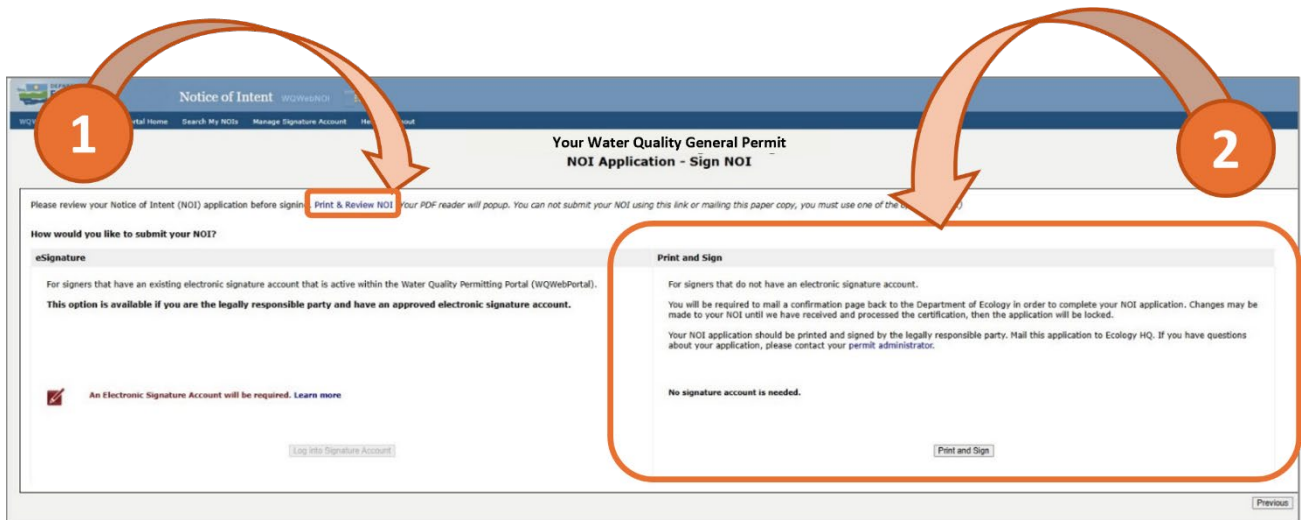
1

2

Notice of Intent WQWebNOI

WQ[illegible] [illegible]rtal Home Search My NOIs Manage Signature Account He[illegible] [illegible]out

Your Water Quality General Permit
NOI Application - Sign NOI

Please review your Notice of Intent (NOI) application before signing. Print & Review NOI Your PDF reader will popup. You can not submit your NOI using this link or mailing this paper copy, you must use one of the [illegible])

How would you like to submit your NOI?

eSignature

For signers that have an existing electronic signature account that is active within the Water Quality Permitting Portal (WQWebPortal).

This option is available if you are the legally responsible party and have an approved electronic signature account.

An Electronic Signature Account will be required. Learn more

Log into Signature Account

Print and Sign

For signers that do not have an electronic signature account.

You will be required to mail a confirmation page back to the Department of Ecology in order to complete your NOI application. Changes may be made to your NOI until we have received and processed the certification, then the application will be locked.

Your NOI application should be printed and signed by the legally responsible party. Mail this application to Ecology HQ. If you have questions about your application, please contact your permit administrator.

No signature account is needed.

Print and Sign

Previous